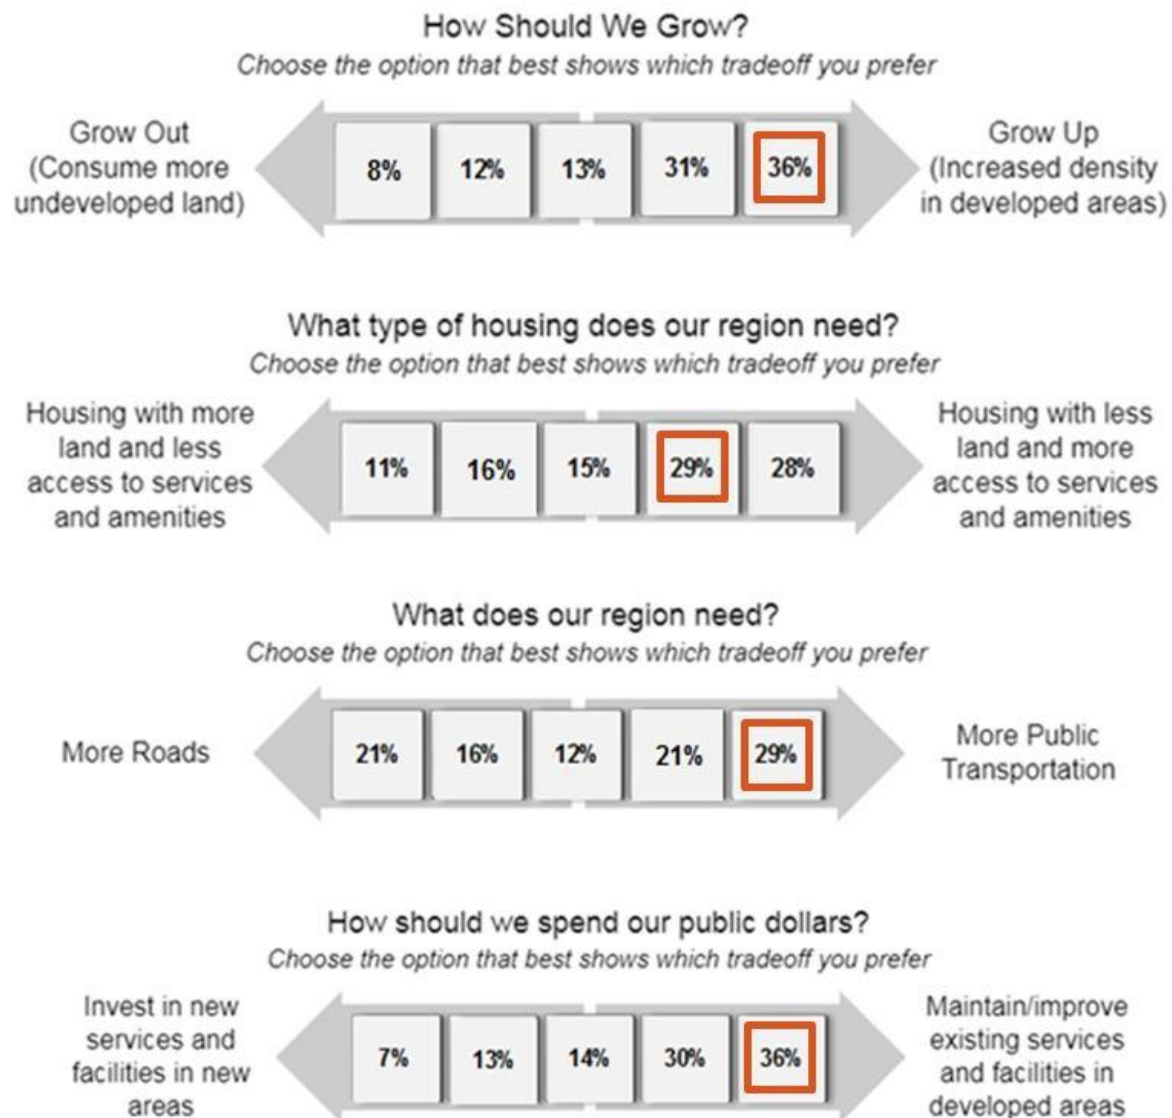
How Should We Grow?
*Choose the option that best shows which tradeoff you prefer*

Grow Out (Consume more undeveloped land)

8% 12% 13% 31% 36%

Grow Up (Increased density in developed areas)

What type of housing does our region need?
*Choose the option that best shows which tradeoff you prefer*

Housing with more land and less access to services and amenities

11% 16% 15% 29% 28%

Housing with less land and more access to services and amenities

What does our region need?
*Choose the option that best shows which tradeoff you prefer*

More Roads

21% 16% 12% 21% 29%

More Public Transportation

How should we spend our public dollars?
*Choose the option that best shows which tradeoff you prefer*

Invest in new services and facilities in new areas

7% 13% 14% 30% 36%

Maintain/improve existing services and facilities in developed areas